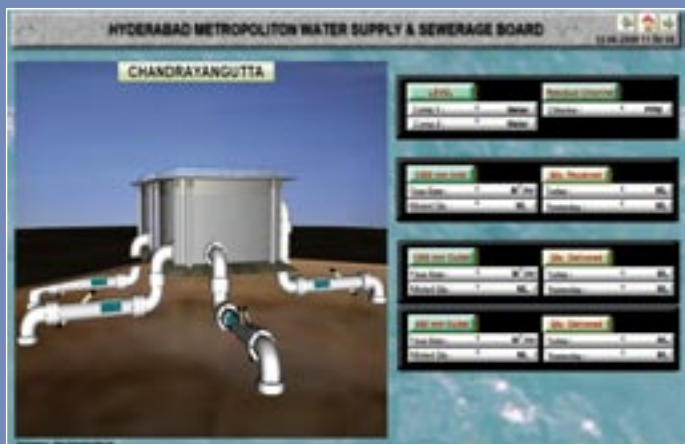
HYDERABAD METROPOLITON WATER SUPPLY & SEWERAGE BOARD

CHANDRAYANGUTTA

LEVEL
Comp 1 : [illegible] Meter
Comp 2 : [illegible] Meter

Residual Chlorine
Chlorine : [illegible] PPM

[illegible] Inlet
Flow Rate : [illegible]
Metred Qty : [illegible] ML

Qty. Received
Today : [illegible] ML
Yesterday : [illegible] ML

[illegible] Outlet
Flow Rate : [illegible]
Metred Qty : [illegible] ML

Qty. Delivered
Today : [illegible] ML
Yesterday : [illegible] ML

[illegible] Outlet
Flow Rate : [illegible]
Metred Qty : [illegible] ML

Qty. Delivered
Today : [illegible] ML
Yesterday : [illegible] ML